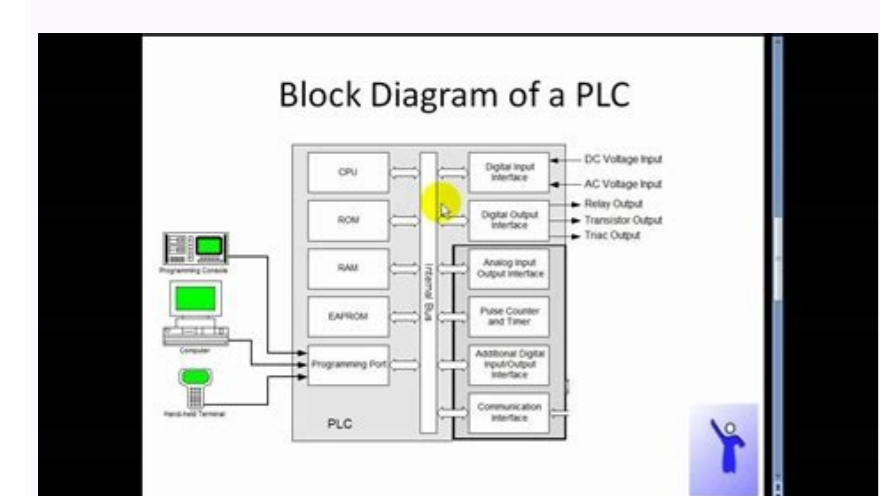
Block Diagram of a PLC

CPU

ROM

RAM

EAPROM

Programming Port

Internal Bus

Digital Input Interface

Digital Output Interface

Analog Input Output Interface

Pulse Counter and Timer

Additional Digital Input/Output Interface

Communication Interface

DC Voltage Input

AC Voltage Input

Relay Output

Transistor Output

Triac Output

Programming Console

Computer

Hand-held Terminal

PLC